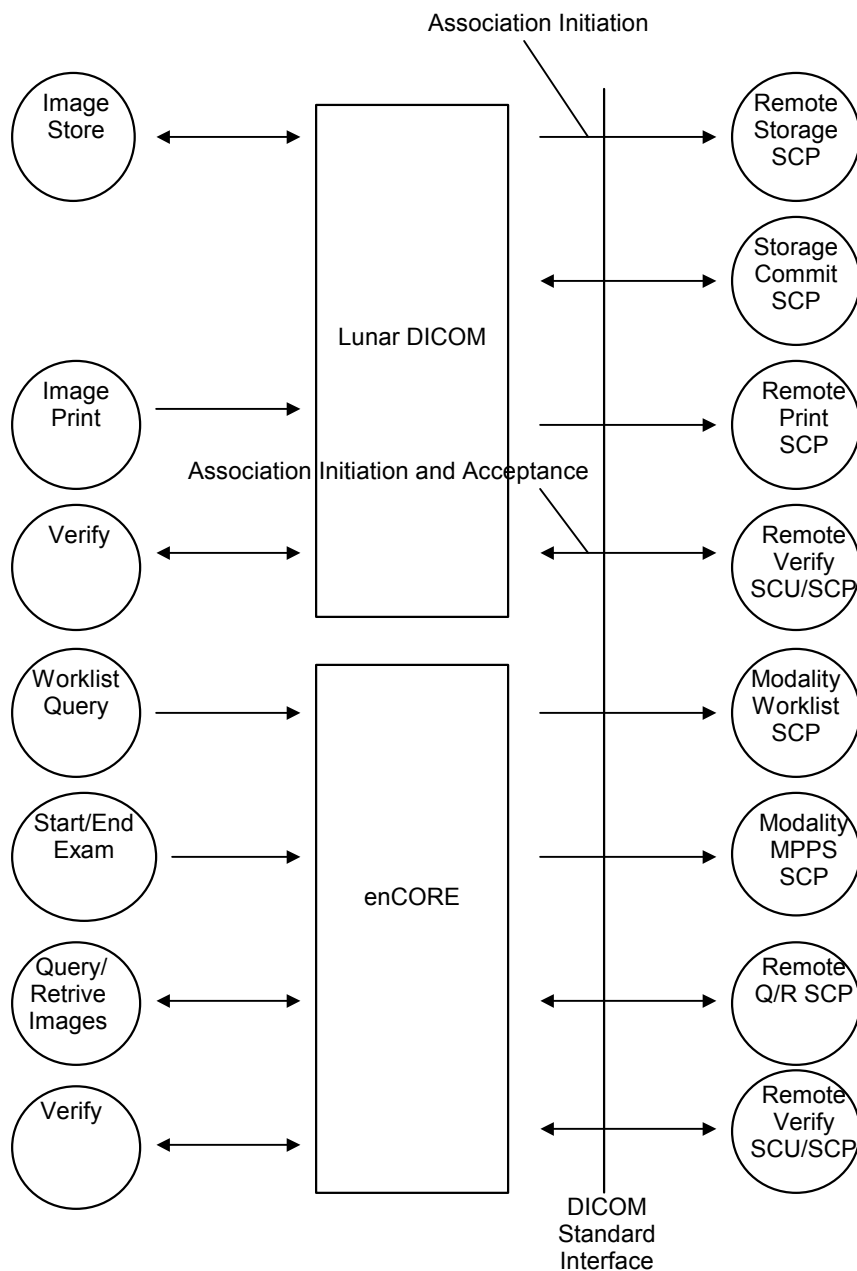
Association Initiation

Image Store

Remote Storage SCP

Storage Commit SCP

Lunar DICOM

Image Print

Remote Print SCP

Association Initiation and Acceptance

Verify

Remote Verify SCU/SCP

Worklist Query

Modality Worklist SCP

Start/End Exam

Modality MPPS SCP

enCORE

Query/ Retrive Images

Remote Q/R SCP

Verify

Remote Verify SCU/SCP

DICOM Standard Interface